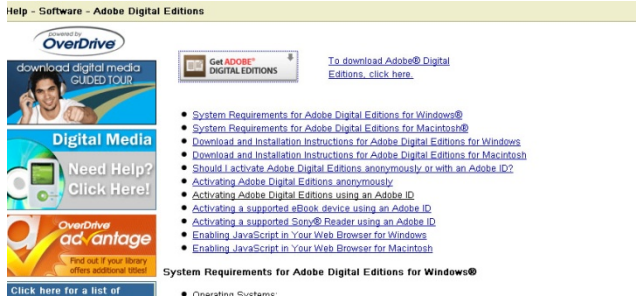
Help - Software - Adobe Digital Editions

Powered by OverDrive

download digital media GUIDED TOUR

Digital Media

Need Help? Click Here!

OverDrive advantage

Find out if your library offers additional titles!

Click here for a list of

Get ADOBE® DIGITAL EDITIONS

To download Adobe® Digital Editions, click here.

- System Requirements for Adobe Digital Editions for Windows®
- System Requirements for Adobe Digital Editions for Macintosh®
- Download and Installation Instructions for Adobe Digital Editions for Windows
- Download and Installation Instructions for Adobe Digital Editions for Macintosh
- Should I activate Adobe Digital Editions anonymously or with an Adobe ID?
- Activating Adobe Digital Editions anonymously
- Activating Adobe Digital Editions using an Adobe ID
- Activating a supported eBook device using an Adobe ID
- Activating a supported Sony® Reader using an Adobe ID
- Enabling JavaScript in Your Web Browser for Windows
- Enabling JavaScript in Your Web Browser for Macintosh

System Requirements for Adobe Digital Editions for Windows®

- Operating Systems: